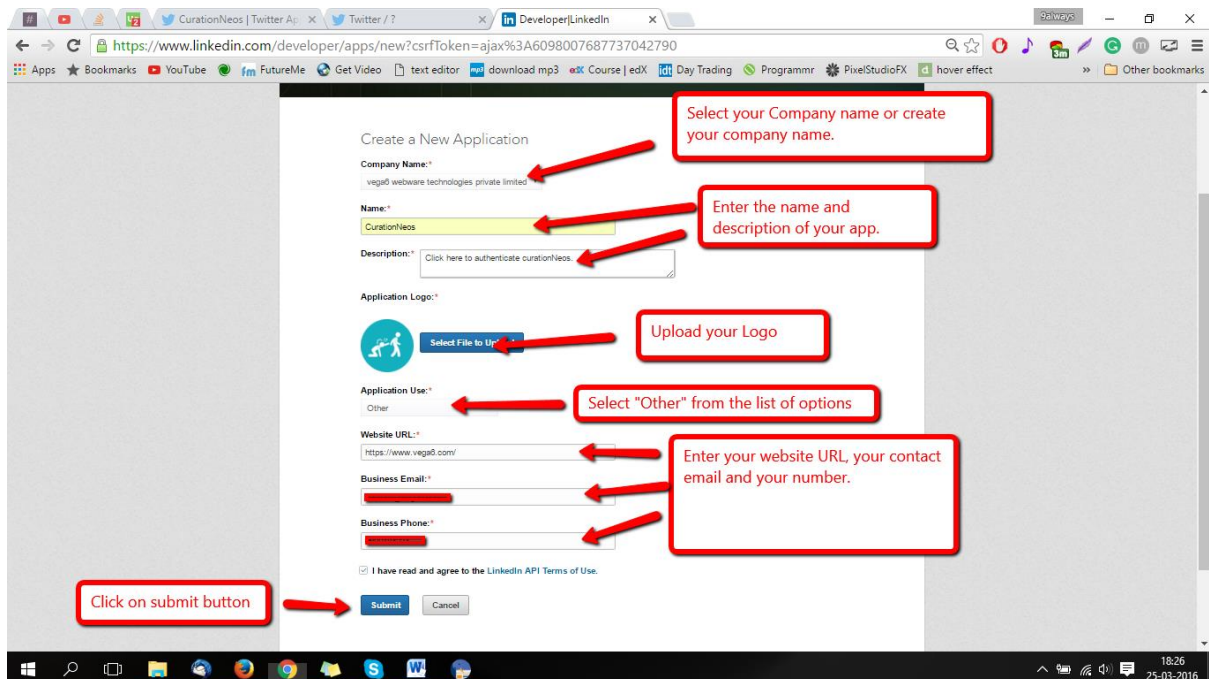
CurationNeos | Twitter Ap ×
Twitter / ? ×
Developer|LinkedIn ×
9always

https://www.linkedin.com/developer/apps/new?csrfToken=ajax%3A6098007687737042790

Apps Bookmarks YouTube FutureMe Get Video text editor download mp3 Course | edX Day Trading Programmr PixelStudioFX hover effect » Other bookmarks

Create a New Application

Company Name:*
vega6 webware technologies private limited

Name:*
CurationNeos

Description:*
Click here to authenticate curationNeos.

Application Logo:*

Select File to Upl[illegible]

Application Use:*
Other

Website URL:*
https://www.vega6.com/

Business Email:*
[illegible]

Business Phone:*
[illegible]

I have read and agree to the LinkedIn API Terms of Use.

Submit Cancel

Select your Company name or create your company name.

Enter the name and description of your app.

Upload your Logo

Select "Other" from the list of options

Enter your website URL, your contact email and your number.

Click on submit button

18:26
25-03-2016